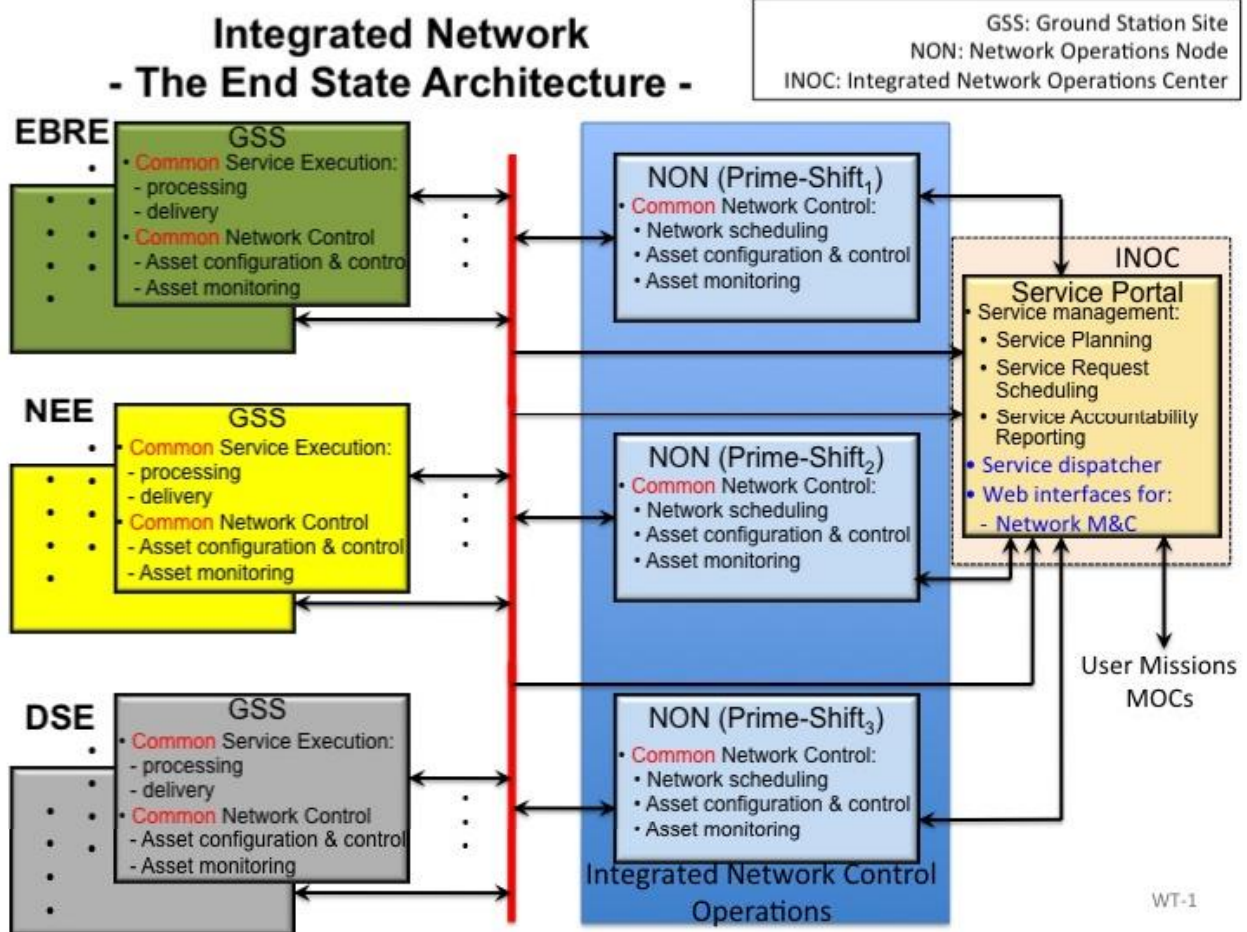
Integrated Network
- The End State Architecture -

GSS: Ground Station Site
NON: Network Operations Node
INOC: Integrated Network Operations Center

EBRE

GSS
• Common Service Execution:
- processing
- delivery
• Common Network Control
- Asset configuration & control
- Asset monitoring

NEE

GSS
• Common Service Execution:
- processing
- delivery
• Common Network Control
- Asset configuration & control
- Asset monitoring

DSE

GSS
• Common Service Execution:
- processing
- delivery
• Common Network Control
- Asset configuration & control
- Asset monitoring

NON (Prime-Shift$_1$)
• Common Network Control:
• Network scheduling
• Asset configuration & control
• Asset monitoring

NON (Prime-Shift$_2$)
• Common Network Control:
• Network scheduling
• Asset configuration & control
• Asset monitoring

NON (Prime-Shift$_3$)
• Common Network Control:
• Network scheduling
• Asset configuration & control
• Asset monitoring

Integrated Network Control Operations

INOC
Service Portal
• Service management:
• Service Planning
• Service Request Scheduling
• Service Accountability Reporting
• Service dispatcher
• Web interfaces for:
- Network M&C

User Missions MOCs

WT-1